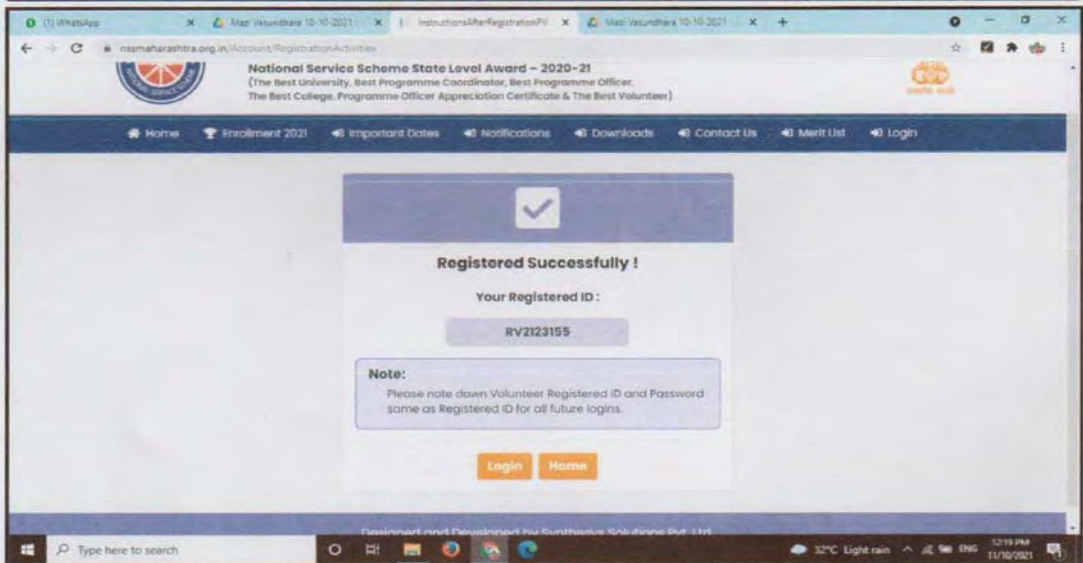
(1) WhatsApp | Mazi Vasundhara 10-10-2021 | InstructionsAfterRegistrationPV | Mazi Vasundhara 10-10-2021

nssmaharashtra.org.in/Account/RegistrationActivities

National Service Scheme State Level Award – 2020-21
(The Best University, Best Programme Coordinator, Best Programme Officer, The Best College, Programme Officer Appreciation Certificate & The Best Volunteer)

Home | Enrollment 2021 | Important Dates | Notifications | Downloads | Contact Us | Merit List | Login

Registered Successfully !

Your Registered ID :

RV2123155

Note:
Please note down Volunteer Registered ID and Password same as Registered ID for all future logins.

Login | Home

Designed and Developed by Synthesys Solutions Pvt. Ltd.

Type here to search

32°C Light rain ENG 12:19 PM 11/10/2021